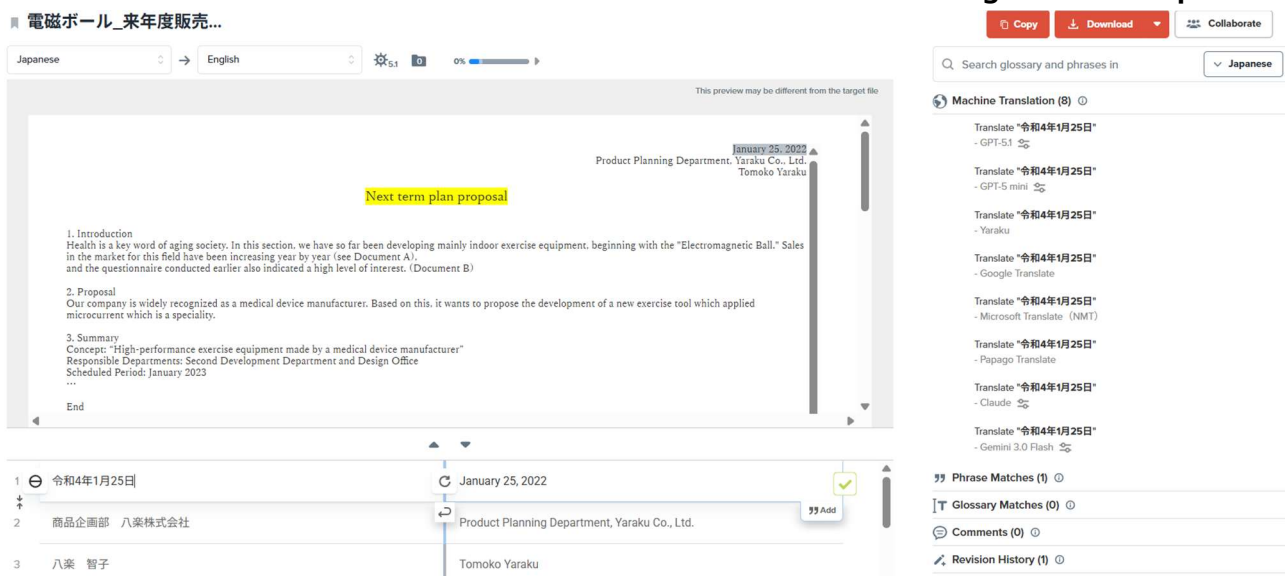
電磁ボール_来年度販売...

Copy Download Collaborate

Japanese → English 5.1 0 0%

This preview may be different from the target file

January 25, 2022
Product Planning Department, Yaraku Co., Ltd.
Tomoko Yaraku

Next term plan proposal

1. Introduction
Health is a key word of aging society. In this section, we have so far been developing mainly indoor exercise equipment, beginning with the "Electromagnetic Ball." Sales in the market for this field have been increasing year by year (see Document A).
and the questionnaire conducted earlier also indicated a high level of interest. (Document B)

2. Proposal
Our company is widely recognized as a medical device manufacturer. Based on this, it wants to propose the development of a new exercise tool which applied microcurrent which is a speciality.

3. Summary
Concept: "High-performance exercise equipment made by a medical device manufacturer"
Responsible Departments: Second Development Department and Design Office
Scheduled Period: January 2023
...

End

| | | |
|---|---|---|
| 1 | 令和4年1月25日 | January 25, 2022 |
| 2 | 商品企画部　八楽株式会社 | Product Planning Department, Yaraku Co., Ltd. |
| 3 | 八楽　智子 | Tomoko Yaraku |

Add

Search glossary and phrases in Japanese

Machine Translation (8)
Translate "令和4年1月25日" - GPT-5.1
Translate "令和4年1月25日" - GPT-5 mini
Translate "令和4年1月25日" - Yaraku
Translate "令和4年1月25日" - Google Translate
Translate "令和4年1月25日" - Microsoft Translate (NMT)
Translate "令和4年1月25日" - Papago Translate
Translate "令和4年1月25日" - Claude
Translate "令和4年1月25日" - Gemini 3.0 Flash

Phrase Matches (1)
Glossary Matches (0)
Comments (0)
Revision History (1)